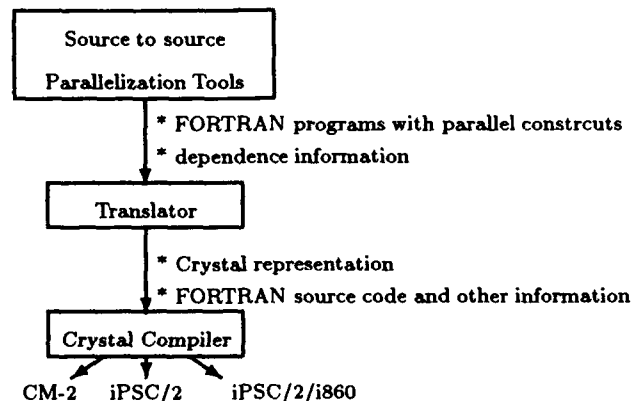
Source to source

Parallelization Tools

* FORTRAN programs with parallel constrcuts

* dependence information

Translator

* Crystal representation

* FORTRAN source code and other information

Crystal Compiler

CM-2 iPSC/2 iPSC/2/i860